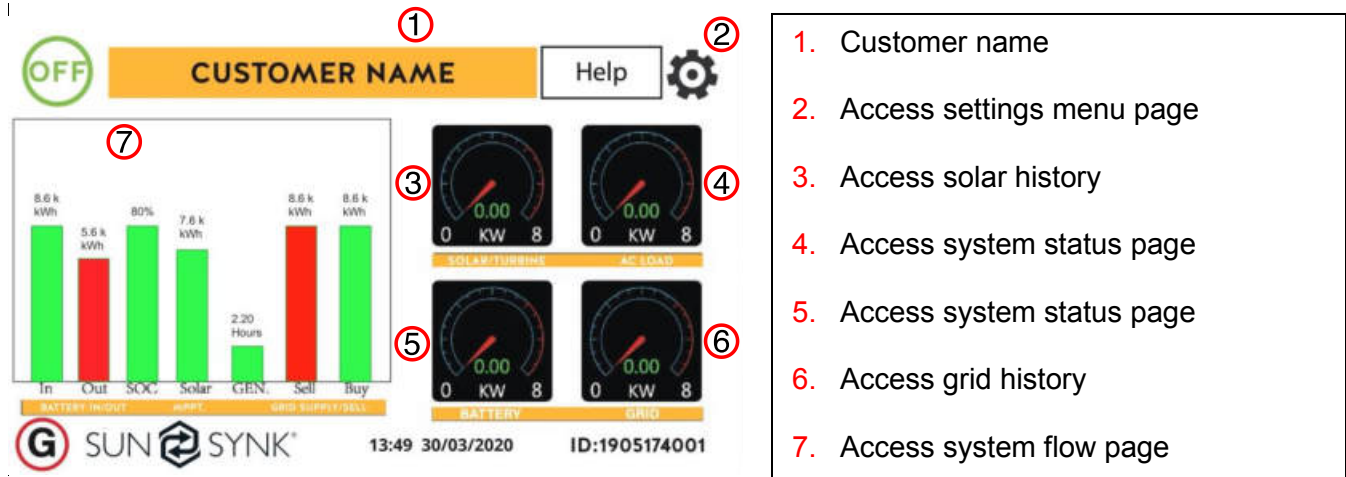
1
OFF CUSTOMER NAME Help 2

7

8.6 k kWh
5.6 k kWh
80%
7.6 k kWh
2.20 Hours
8.6 k kWh
8.6 k kWh

In Out SOC Solar GEN. Sell Buy

BATTERY IN/OUT MPPT. GRID SUPPLY/SELL

3
0.00
0 KW 8
SOLAR/TURBINE

4
0.00
0 KW 8
AC LOAD

5
0.00
0 KW 8
BATTERY

6
0.00
0 KW 8
GRID

G SUN SYNK®

13:49 30/03/2020

ID:1905174001

1. Customer name
2. Access settings menu page
3. Access solar history
4. Access system status page
5. Access system status page
6. Access grid history
7. Access system flow page